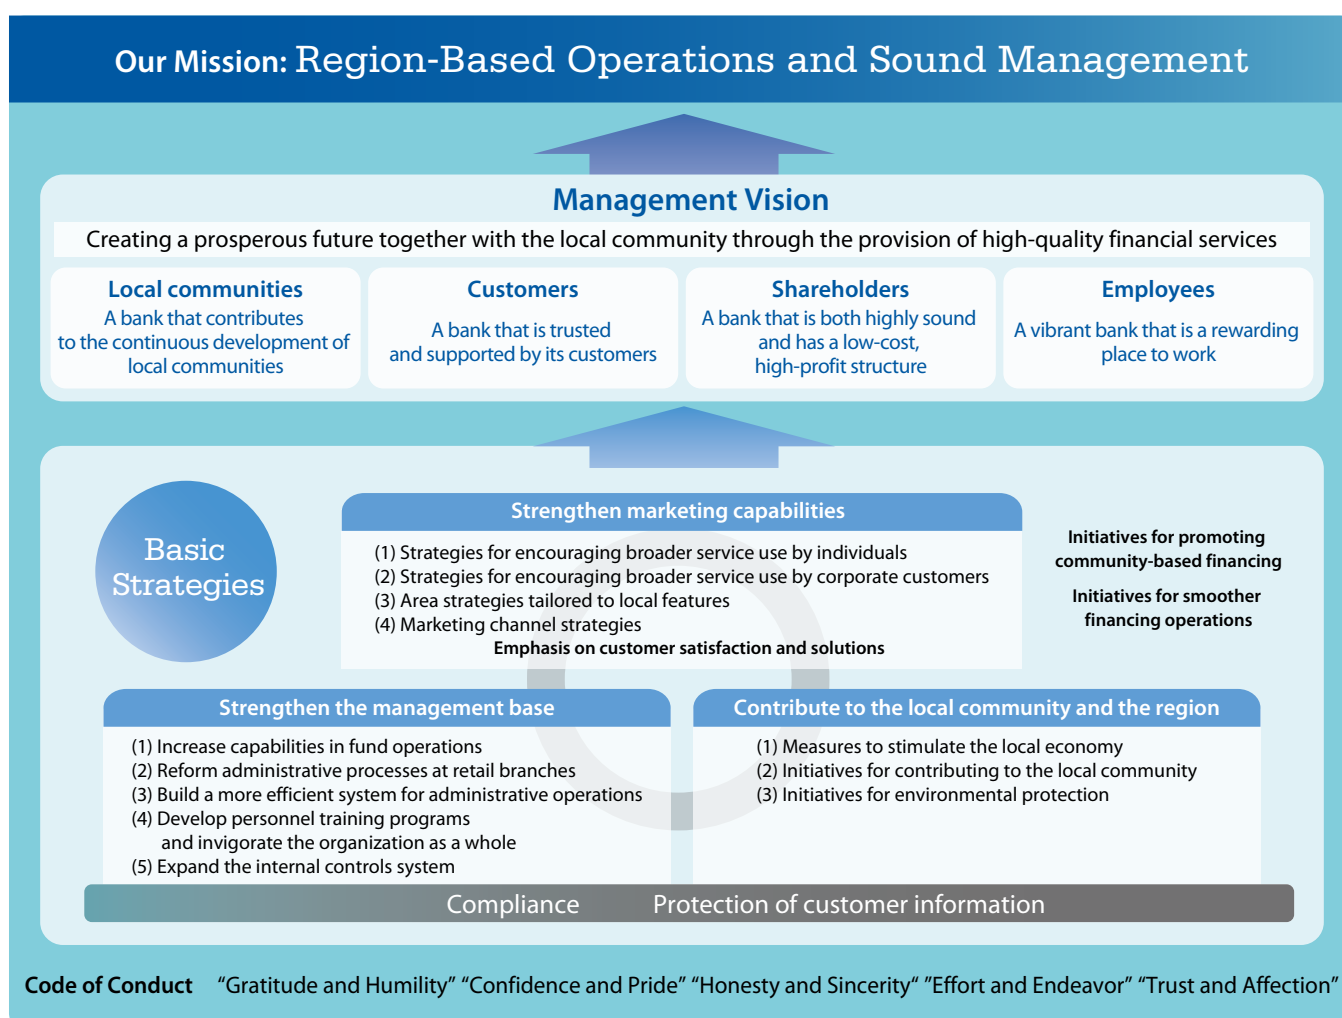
Our Mission: Region-Based Operations and Sound Management

Management Vision

Creating a prosperous future together with the local community through the provision of high-quality financial services

Local communities
A bank that contributes to the continuous development of local communities

Customers
A bank that is trusted and supported by its customers

Shareholders
A bank that is both highly sound and has a low-cost, high-profit structure

Employees
A vibrant bank that is a rewarding place to work

Basic Strategies

Strengthen marketing capabilities
(1) Strategies for encouraging broader service use by individuals
(2) Strategies for encouraging broader service use by corporate customers
(3) Area strategies tailored to local features
(4) Marketing channel strategies
Emphasis on customer satisfaction and solutions

Initiatives for promoting community-based financing

Initiatives for smoother financing operations

Strengthen the management base
(1) Increase capabilities in fund operations
(2) Reform administrative processes at retail branches
(3) Build a more efficient system for administrative operations
(4) Develop personnel training programs and invigorate the organization as a whole
(5) Expand the internal controls system

Contribute to the local community and the region
(1) Measures to stimulate the local economy
(2) Initiatives for contributing to the local community
(3) Initiatives for environmental protection

Compliance Protection of customer information

Code of Conduct “Gratitude and Humility” “Confidence and Pride” “Honesty and Sincerity“ ”Effort and Endeavor” “Trust and Affection”